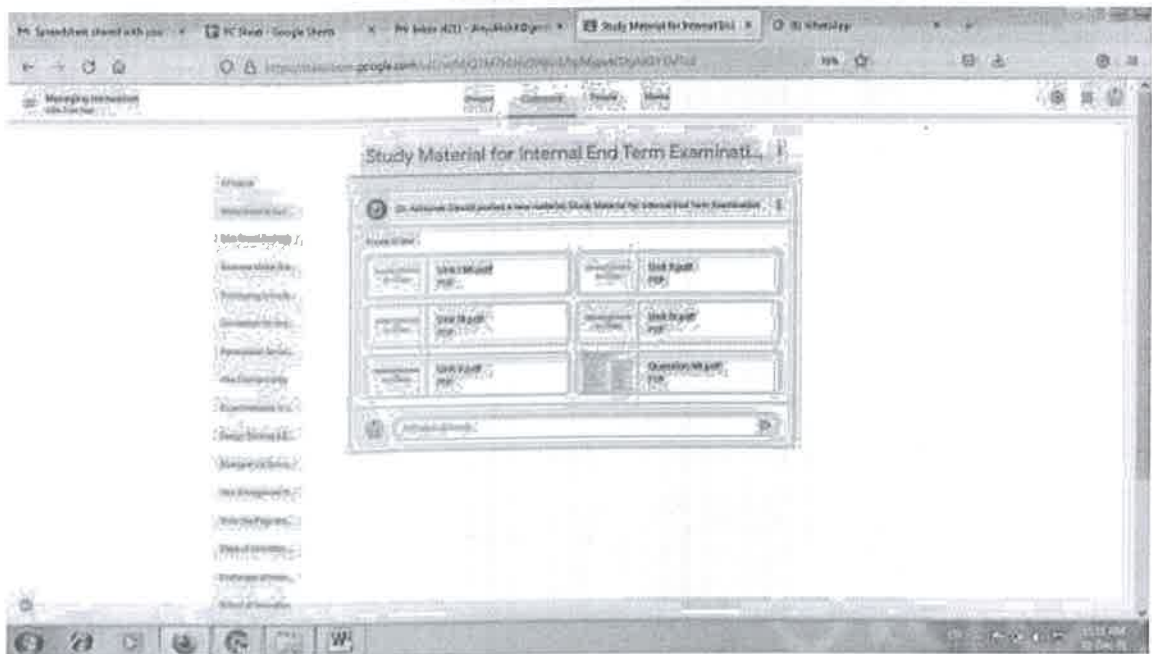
Spreadsheet shared with you · PC Sheet - Google Sheets · Inbox (421) · Study Material for Internal End · WhatsApp

classroom.google.com

Managing Innovation

Stream Classwork People Marks

Study Material for Internal End Term Examinati...

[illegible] posted a new material: Study Material for Internal End Term Examination

Unit 1M.pdf
PDF

Unit 2.pdf
PDF

Unit 3.pdf
PDF

Unit 4.pdf
PDF

Unit 5.pdf
PDF

Question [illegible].pdf
PDF

Add class comment